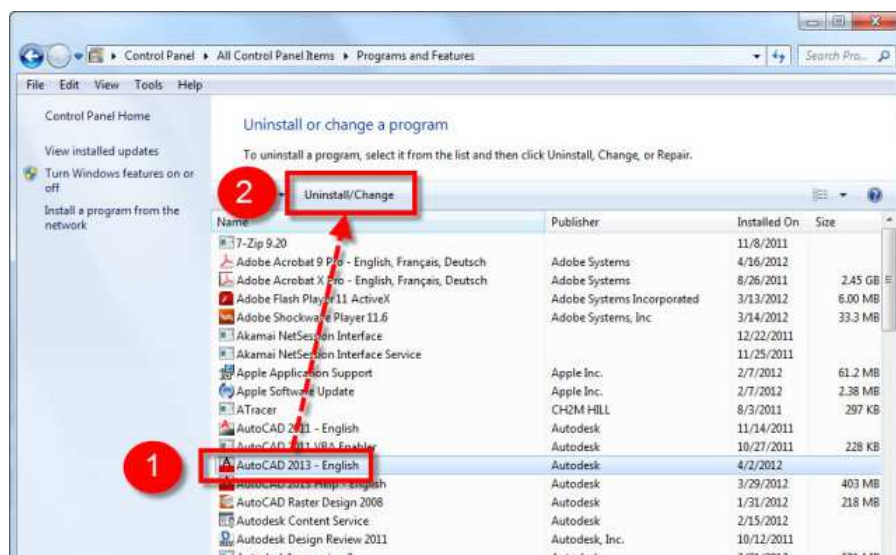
Control Panel ▸ All Control Panel Items ▸ Programs and Features

Search Pro...

File Edit View Tools Help

Control Panel Home

View installed updates

Turn Windows features on or off

Install a program from the network

Uninstall or change a program

To uninstall a program, select it from the list and then click Uninstall, Change, or Repair.

2

Uninstall/Change

| Name | Publisher | Installed On | Size |
|---|---|---|---|
| 7-Zip 9.20 | | 11/8/2011 | |
| Adobe Acrobat 9 Pro - English, Français, Deutsch | Adobe Systems | 4/16/2012 | |
| Adobe Acrobat X Pro - English, Français, Deutsch | Adobe Systems | 8/26/2011 | 2.45 GB |
| Adobe Flash Player 11 ActiveX | Adobe Systems Incorporated | 3/13/2012 | 6.00 MB |
| Adobe Shockwave Player 11.6 | Adobe Systems, Inc | 3/14/2012 | 33.3 MB |
| Akamai NetSession Interface | | 12/22/2011 | |
| Akamai NetSession Interface Service | | 11/25/2011 | |
| Apple Application Support | Apple Inc. | 2/7/2012 | 61.2 MB |
| Apple Software Update | Apple Inc. | 2/7/2012 | 2.38 MB |
| ATracer | CH2M HILL | 8/3/2011 | 297 KB |
| AutoCAD 2011 - English | Autodesk | 11/14/2011 | |
| AutoCAD 2011 VBA Enabler | Autodesk | 10/27/2011 | 228 KB |
| AutoCAD 2013 - English | Autodesk | 4/2/2012 | |
| AutoCAD 2013 Help - English | Autodesk | 3/29/2012 | 403 MB |
| AutoCAD Raster Design 2008 | Autodesk | 1/31/2012 | 218 MB |
| Autodesk Content Service | Autodesk | 2/15/2012 | |
| Autodesk Design Review 2011 | Autodesk, Inc. | 10/12/2011 | |

1